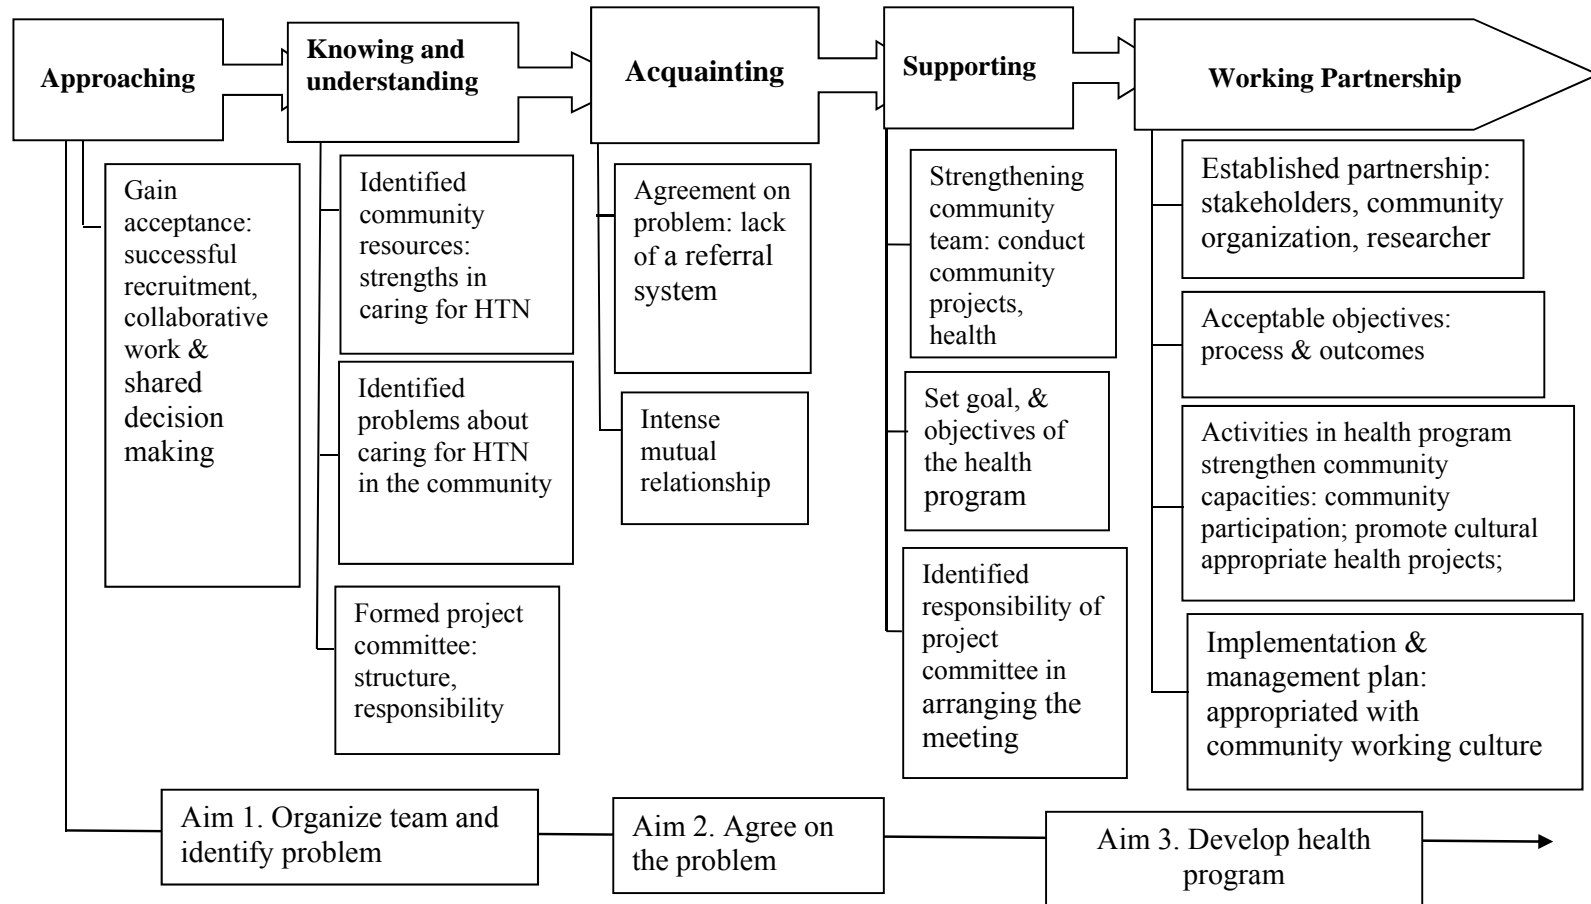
Approaching

Knowing and understanding

Acquainting

Supporting

Working Partnership

Gain acceptance: successful recruitment, collaborative work & shared decision making

Identified community resources: strengths in caring for HTN

Identified problems about caring for HTN in the community

Formed project committee: structure, responsibility

Agreement on problem: lack of a referral system

Intense mutual relationship

Strengthening community team: conduct community projects, health

Set goal, & objectives of the health program

Identified responsibility of project committee in arranging the meeting

Established partnership: stakeholders, community organization, researcher

Acceptable objectives: process & outcomes

Activities in health program strengthen community capacities: community participation; promote cultural appropriate health projects;

Implementation & management plan: appropriated with community working culture

Aim 1. Organize team and identify problem

Aim 2. Agree on the problem

Aim 3. Develop health program